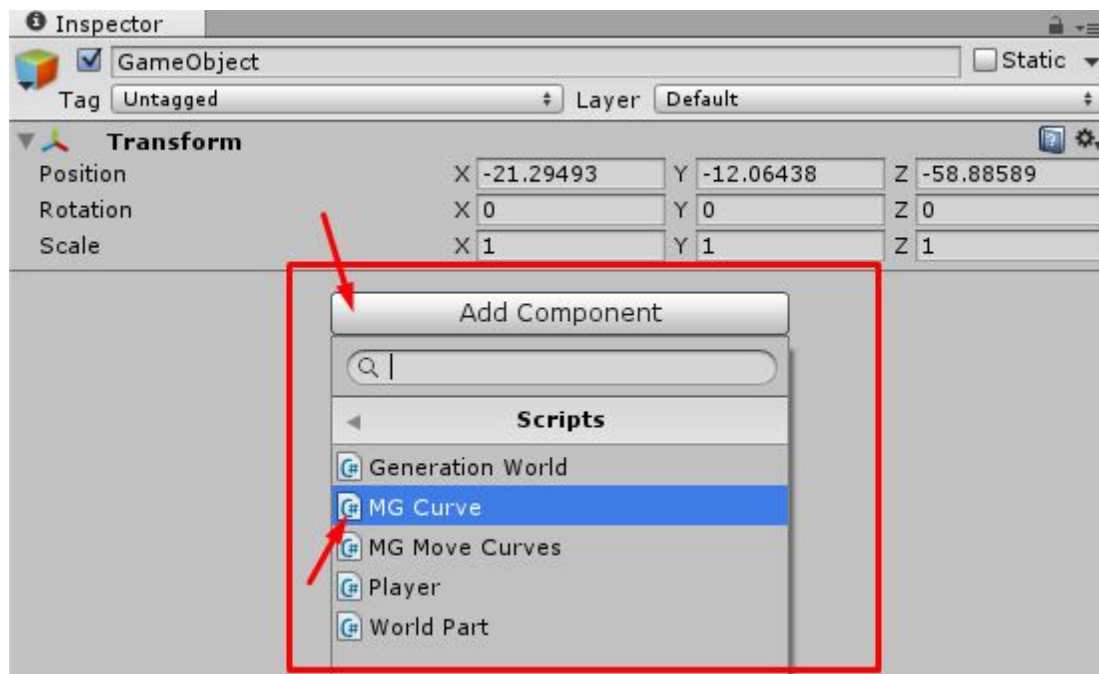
Inspector

GameObject

Static

Tag Untagged

Layer Default

Transform

Position X -21.29493 Y -12.06438 Z -58.88589

Rotation X 0 Y 0 Z 0

Scale X 1 Y 1 Z 1

Add Component

Scripts

Generation World

MG Curve

MG Move Curves

Player

World Part